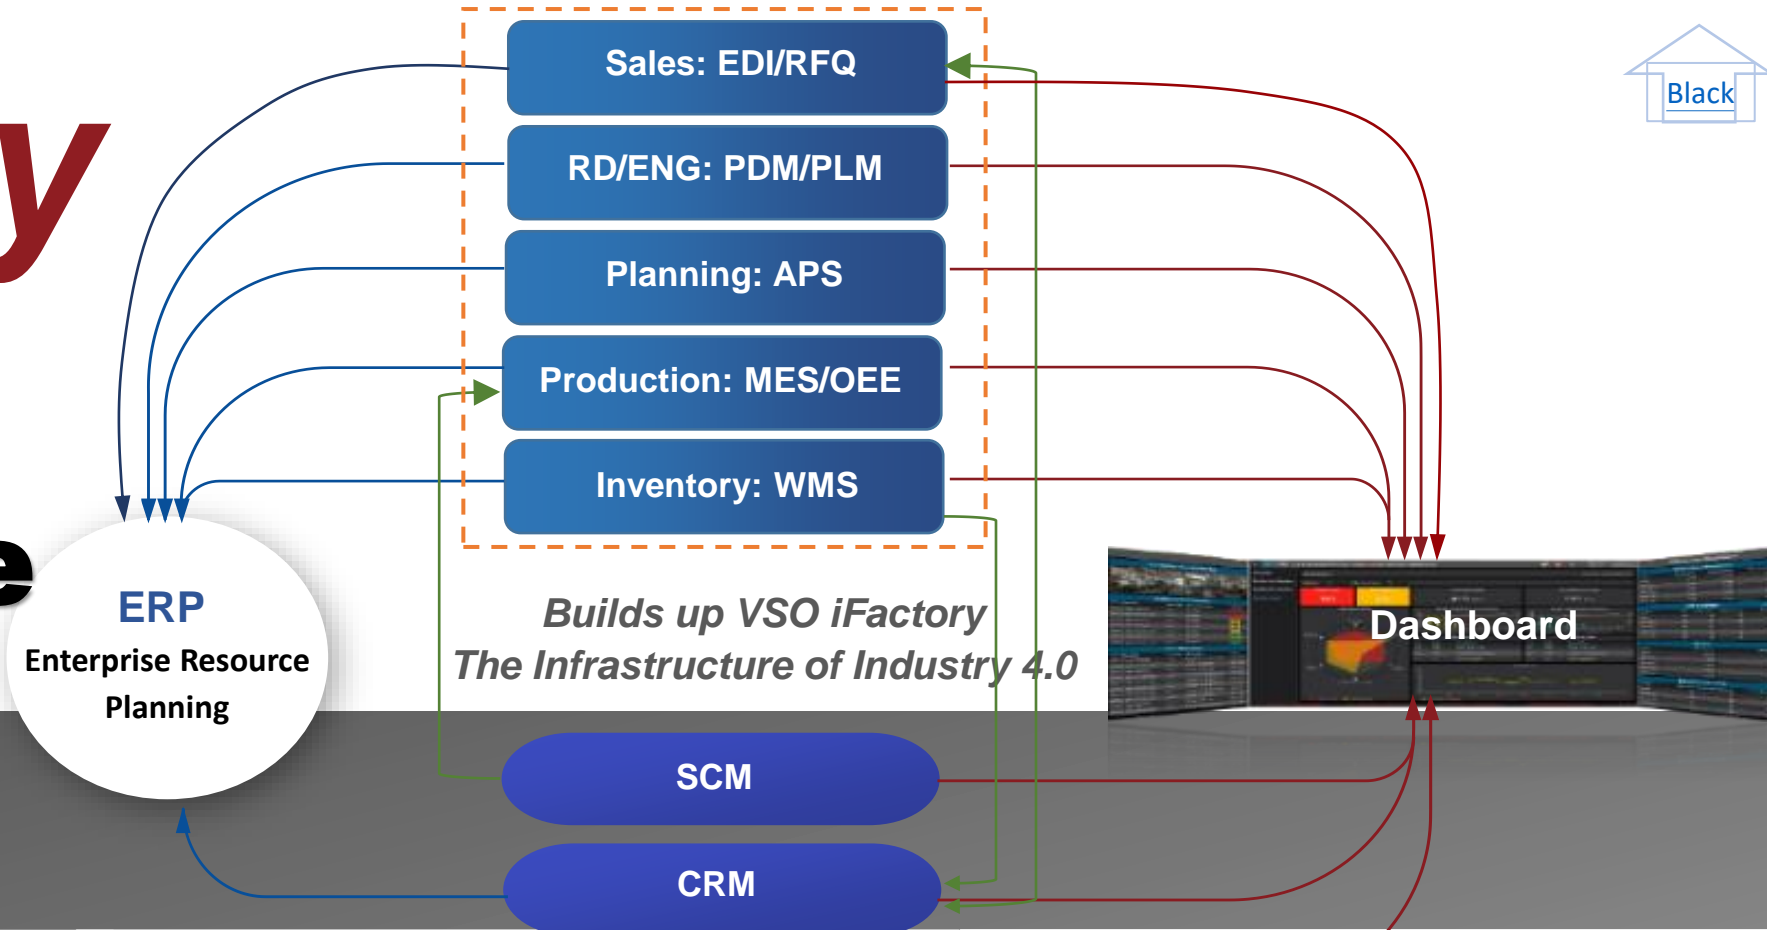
y

e

Sales: EDI/RFQ

RD/ENG: PDM/PLM

Planning: APS

Production: MES/OEE

Inventory: WMS

Black

ERP
Enterprise Resource Planning

Builds up VSO iFactory
The Infrastructure of Industry 4.0

Dashboard

SCM

CRM